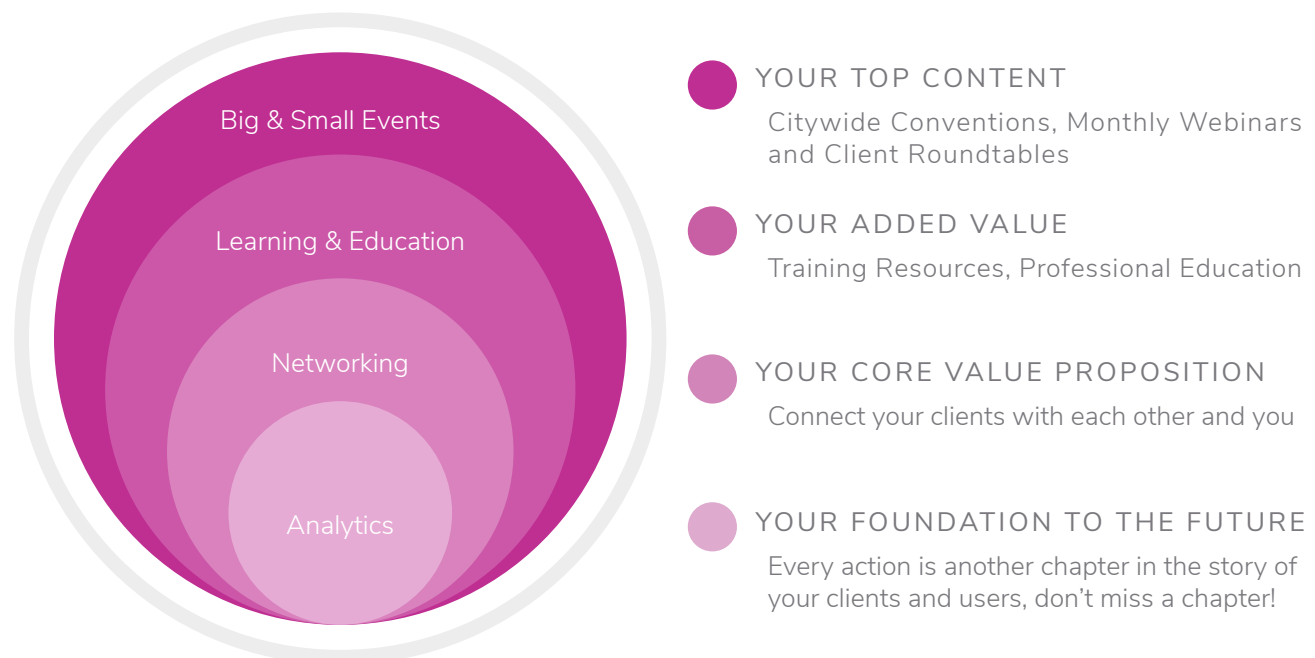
Big & Small Events

Learning & Education

Networking

Analytics

YOUR TOP CONTENT

Citywide Conventions, Monthly Webinars and Client Roundtables

YOUR ADDED VALUE

Training Resources, Professional Education

YOUR CORE VALUE PROPOSITION

Connect your clients with each other and you

YOUR FOUNDATION TO THE FUTURE

Every action is another chapter in the story of your clients and users, don't miss a chapter!